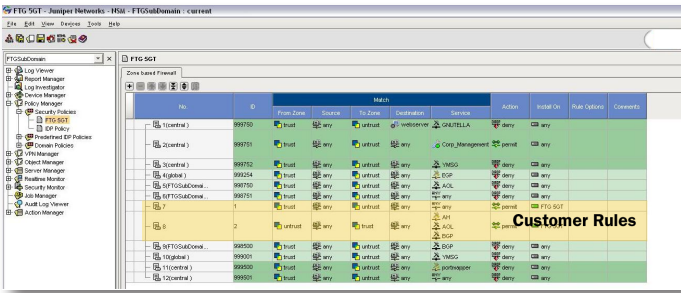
FTG 5GT - Juniper Networks - NSM - FTGSubDomain : current

File Edit View Devices Tools Help

FTGSubDomain

Log Viewer
Report Manager
Log Investigator
Device Manager
Policy Manager
Security Policies
FTG 5GT
IDP Policy
Predefined IDP Policies
Domain Policies
VPN Manager
Object Manager
Server Manager
Realtime Monitor
Security Monitor
Job Manager
Audit Log Viewer
Action Manager

FTG 5GT

Zone based Firewall

| No. | ID | From Zone | Source | To Zone | Destination | Service | Action | Install On | Rule Options | Comments |
|---|---|---|---|---|---|---|---|---|---|---|
| 1(central) | 999750 | trust | any | untrust | webserver | GNUTELLA | deny | any | | |
| 2(central) | 999751 | trust | any | untrust | any | Corp_Management | permit | any | | |
| 3(central) | 999752 | trust | any | untrust | any | YMSG | deny | any | | |
| 4(global) | 999254 | trust | any | untrust | any | BGP | deny | any | | |
| 5(FTGSubDomai... | 998750 | trust | any | untrust | any | AOL | deny | any | | |
| 6(FTGSubDomai... | 998751 | trust | any | untrust | any | any | deny | any | | |
| 7 | 1 | trust | any | untrust | any | any | permit | FTG 5GT | | |
| 8 | 2 | untrust | any | trust | any | AH AOL BGP | permit | | | |
| 9(FTGSubDomai... | 998500 | trust | any | untrust | any | BGP | deny | any | | |
| 10(global) | 999001 | trust | any | untrust | any | YMSG | deny | any | | |
| 11(central) | 999500 | trust | any | untrust | any | portswapper | deny | any | | |
| 12(central) | 999501 | trust | any | untrust | any | any | deny | any | | |

Customer Rules